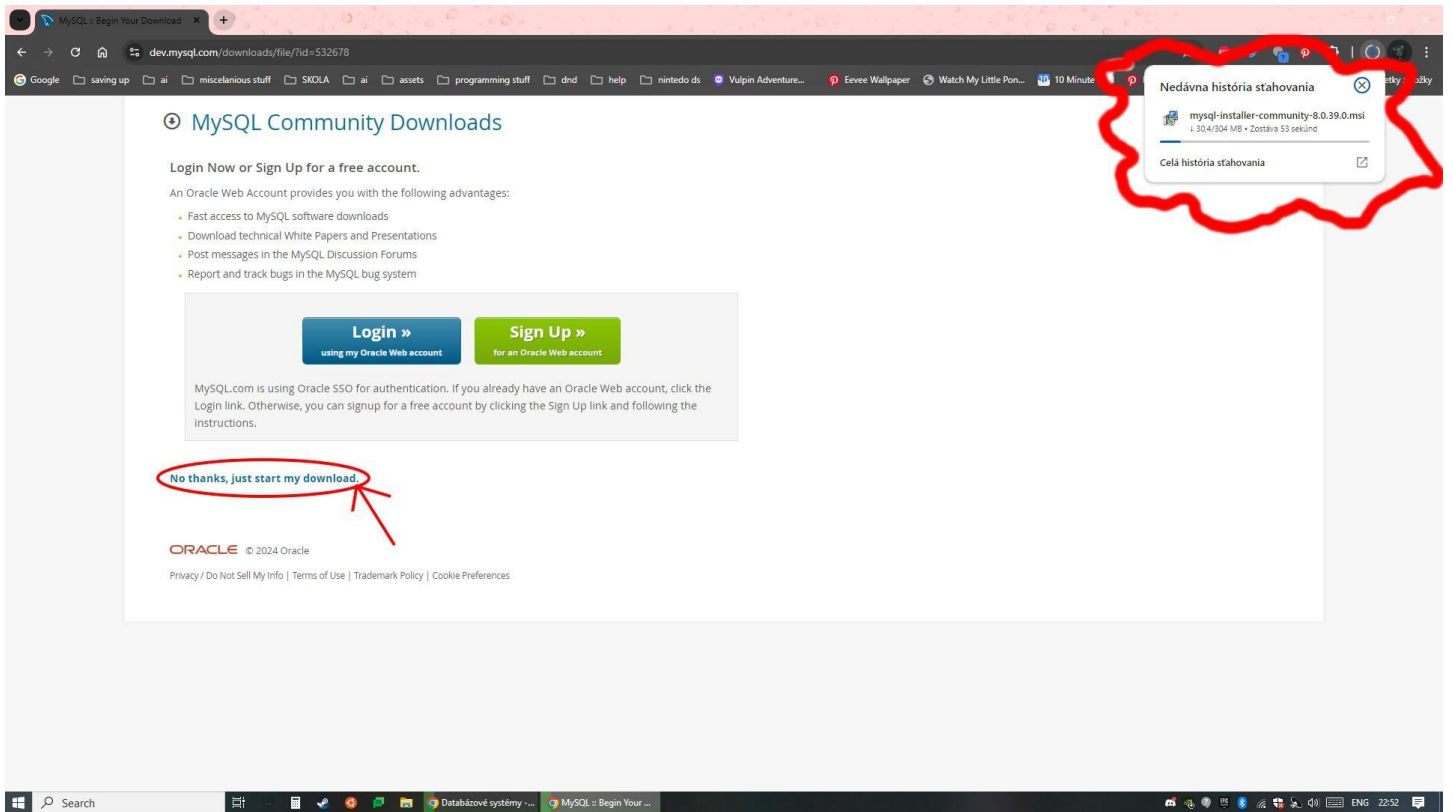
MySQL :: Begin Your Download

dev.mysql.com/downloads/file/?id=532678

Google | saving up | ai | miscelanious stuff | SKOLA | ai | assets | programming stuff | dnd | help | nintedo ds | Vulpin Adventure... | Eevee Wallpaper | Watch My Little Pon... | 10 Minute

Nedávna história sťahovania

mysql-installer-community-8.0.39.0.msi
↓ 30,4/304 MB • Zostáva 53 sekúnd

Celá história sťahovania

MySQL Community Downloads

Login Now or Sign Up for a free account.

An Oracle Web Account provides you with the following advantages:

- Fast access to MySQL software downloads
- Download technical White Papers and Presentations
- Post messages in the MySQL Discussion Forums
- Report and track bugs in the MySQL bug system

Login »
using my Oracle Web account

Sign Up »
for an Oracle Web account

MySQL.com is using Oracle SSO for authentication. If you already have an Oracle Web account, click the Login link. Otherwise, you can signup for a free account by clicking the Sign Up link and following the instructions.

No thanks, just start my download.

ORACLE © 2024 Oracle

Privacy / Do Not Sell My Info | Terms of Use | Trademark Policy | Cookie Preferences

Search

Databázové systémy -...

MySQL :: Begin Your ...

ENG 22:52